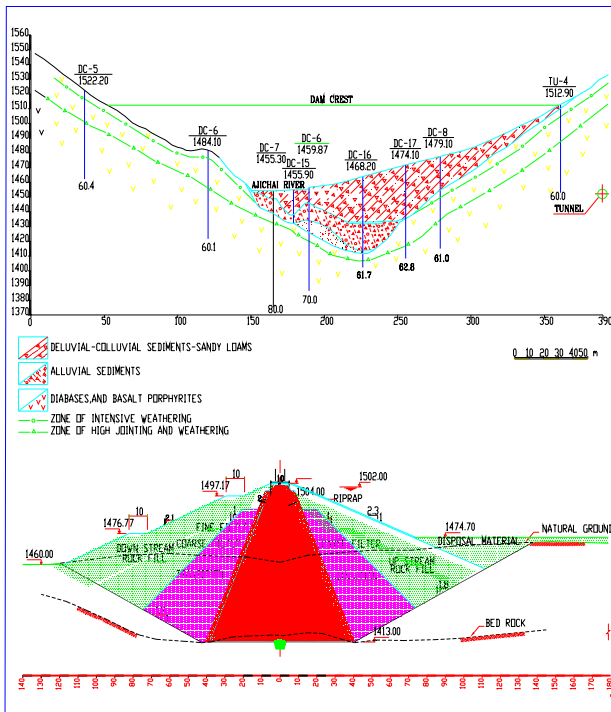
1560
1550
1540
1530
1520
1510
1500
1490
1480
1470
1460
1450
1440
1430
1420
1410
1400
1390
1380
1370

DC-5
1522.20

DAM CREST

TU-4
1512.90

DC-6
1484.10

DC-7
1455.30

DC-6
1459.87

DC-15
1455.90

DC-16
1468.20

DC-17
1474.10

DC-8
1479.10

AJICHAI RIVER

60.4

60.1

80.0

70.0

61.7

62.8

61.0

60.0

TUNNEL

0
50
100
150
200
250
300
350
390

DELUVIAL-COLLUVIAL SEDIMENTS-SANDY LOAMS

ALLUVIAL SEDIMENTS

DIABASES,AND BASALT PORPHYRITES

ZONE OF INTENSIVE WEATHERING

ZONE OF HIGH JOINTING AND WEATHERING

0 10 20 30 40 50 m

1497.17

10

1502.00

1504.00

RIPRAP

1476.77

10

2.1

2.3

1

1474.70

NATURAL GROUND

1460.00

DOWN STREAM ROCK FILL

FINE F

COARSE

FILTER

UP STREAM ROCK FILL

DISPOSAL MATERIAL

1.8

BED ROCK

1413.00

140 130 120 110 100 90 80 70 60 50 40 30 20 10 0 10 20 30 40 50 60 70 80 90 100 110 120 130 140 150 160 170 180